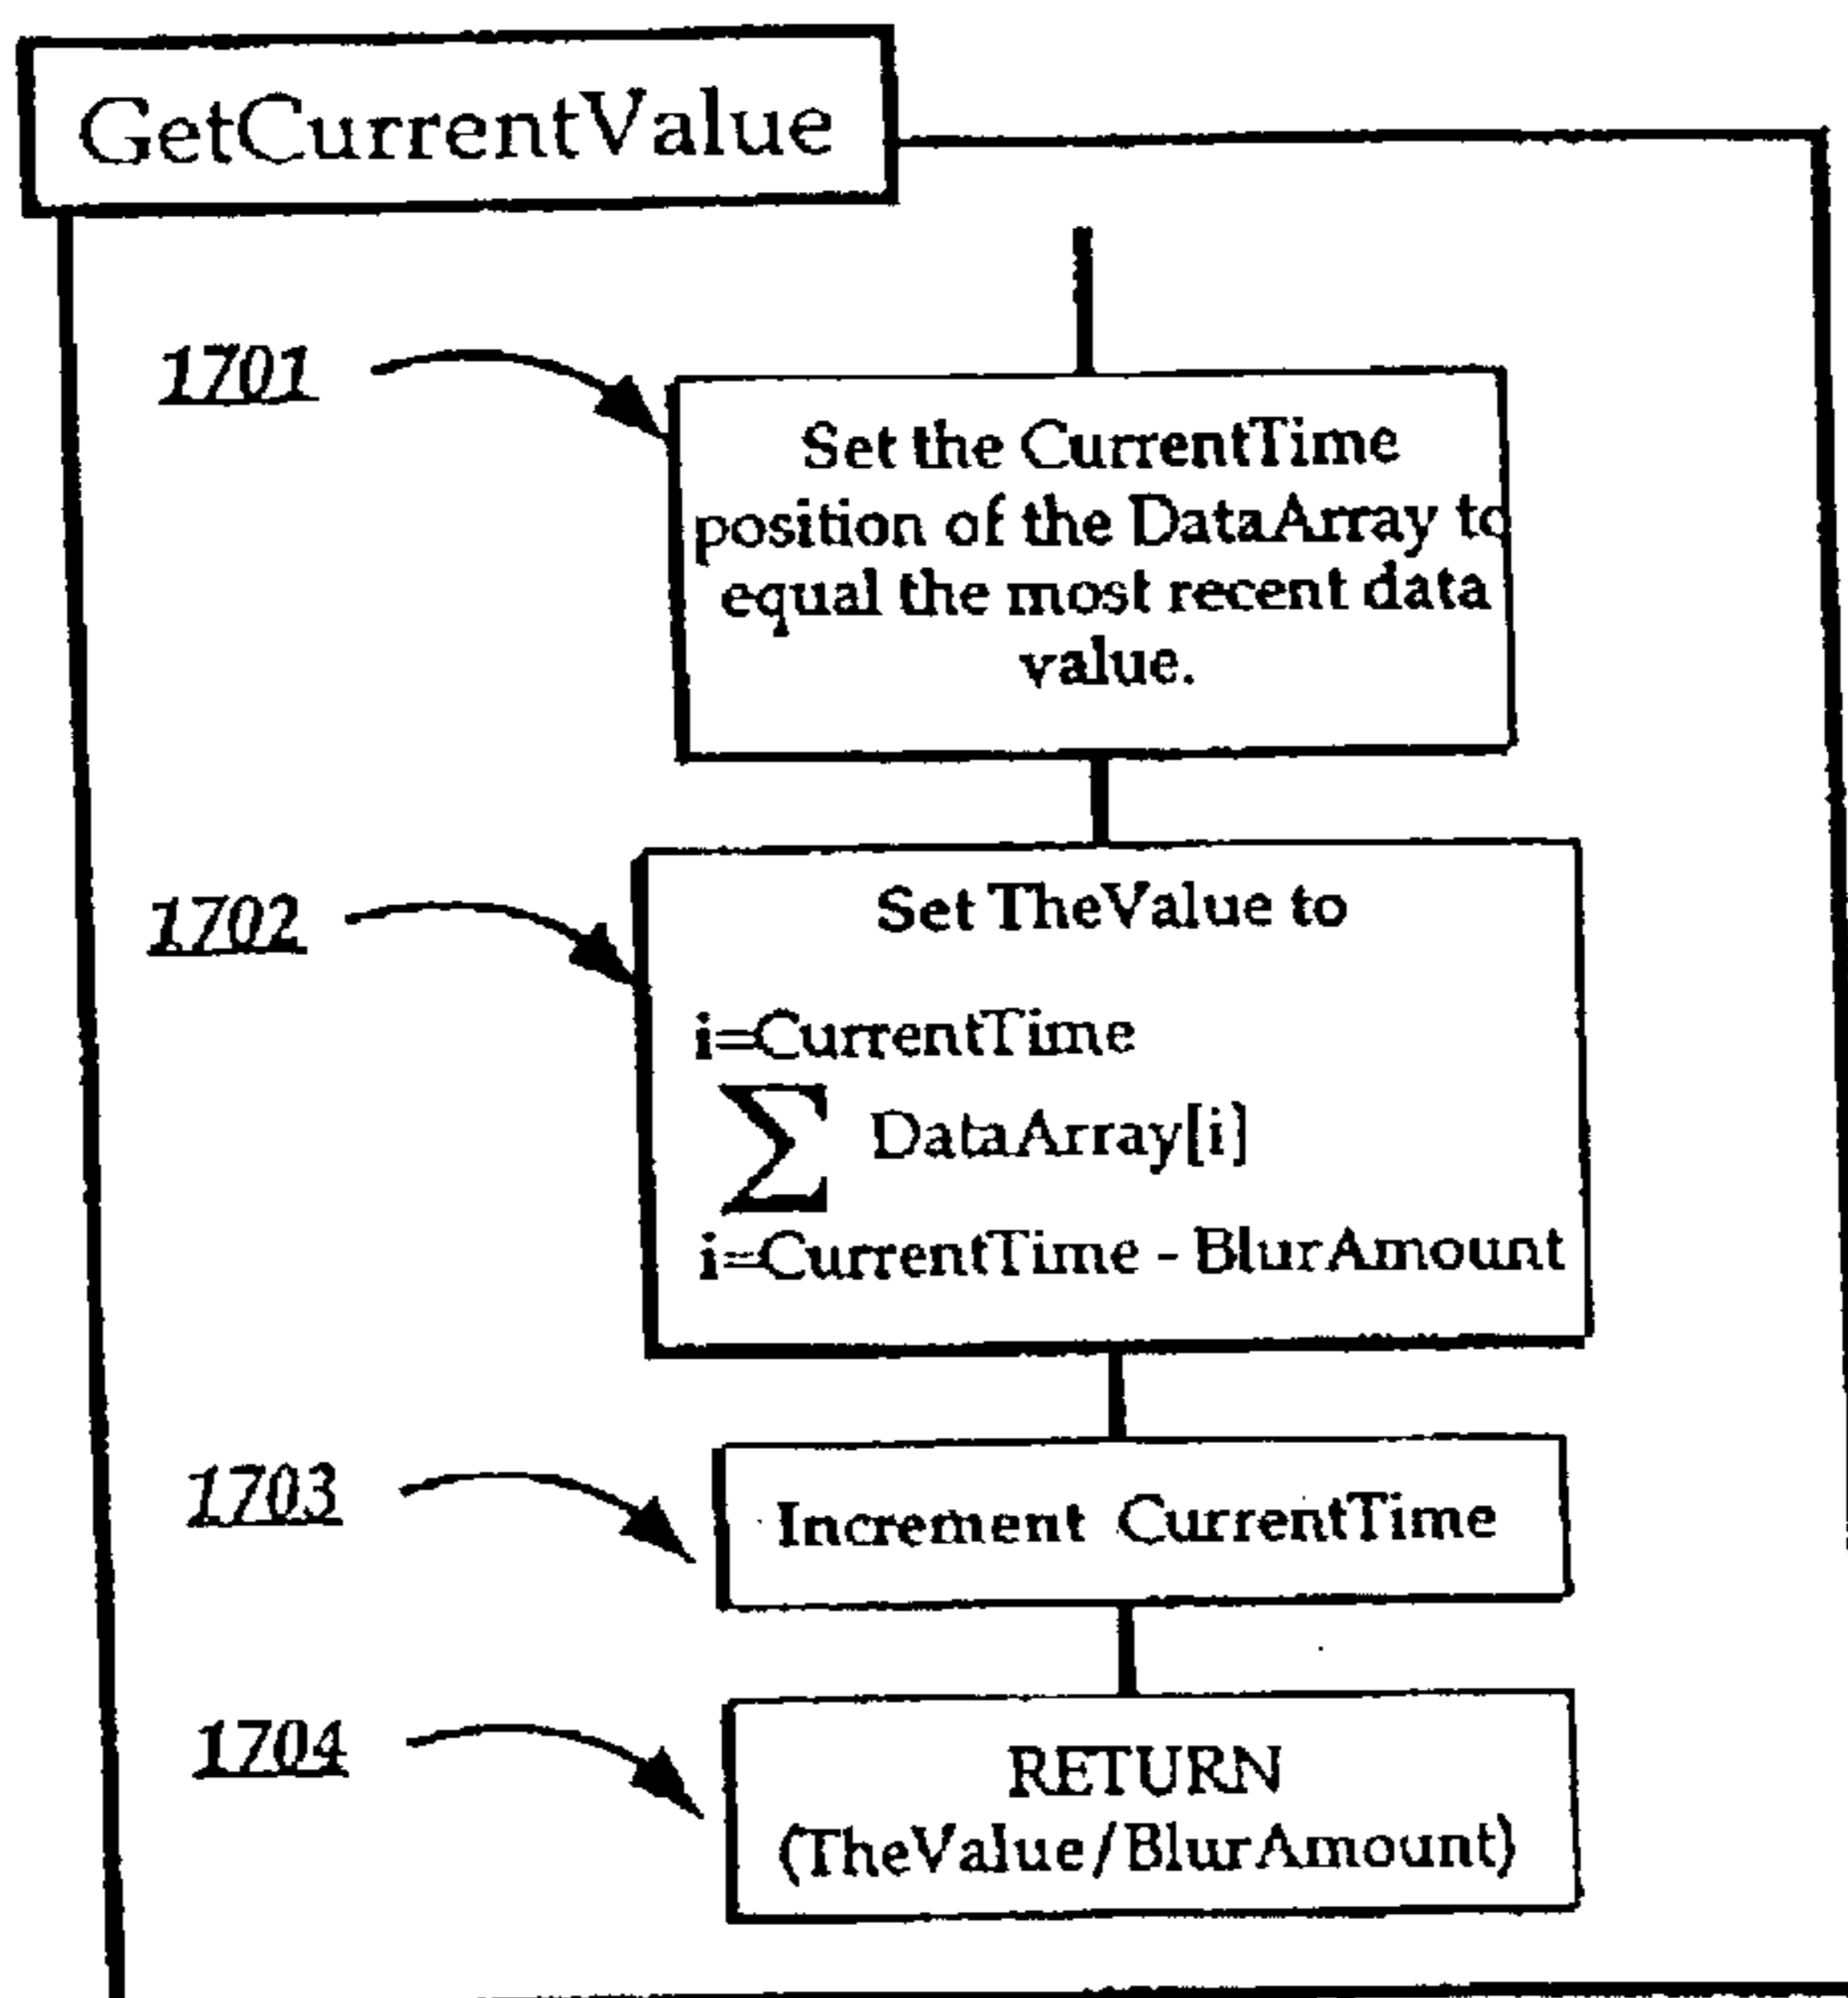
GetCurrentValue

1701

Set the CurrentTime position of the DataArray to equal the most recent data value.

1702

Set TheValue to

$\sum_{i=CurrentTime - BlurAmount}^{i=CurrentTime} DataArray[i]$

1703

Increment CurrentTime

1704

RETURN (TheValue/BlurAmount)